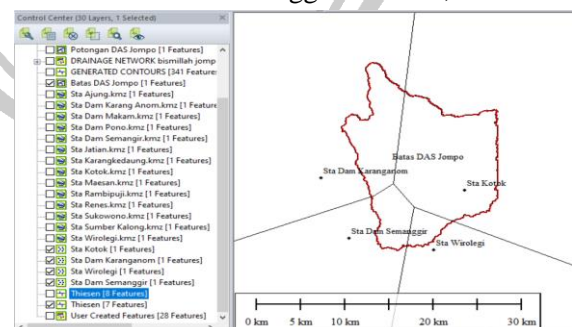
Control Center (30 Layers, 1 Selected)

Potongan DAS Jompo [1 Features]
DRAINAGE NETWORK bismillah jomp
GENERATED CONTOURS [341 Feature
Batas DAS Jompo [1 Features]
Sta Ajung.kmz [1 Features]
Sta Dam Karang Anom.kmz [1 Feature
Sta Dam Makam.kmz [1 Features]
Sta Dam Pono.kmz [1 Features]
Sta Dam Semangir.kmz [1 Features]
Sta Jatian.kmz [1 Features]
Sta Karangkedaung.kmz [1 Features]
Sta Kotok.kmz [1 Features]
Sta Maesan.kmz [1 Features]
Sta Rambipuji.kmz [1 Features]
Sta Renes.kmz [1 Features]
Sta Sukowono.kmz [1 Features]
Sta Sumber Kalong.kmz [1 Features]
Sta Wirolegi.kmz [1 Features]
Sta Kotok [1 Features]
Sta Dam Karanganom [1 Features]
Sta Wirolegi [1 Features]
Sta Dam Semanggir [1 Features]
Thiesen [8 Features]
Thiesen [7 Features]
User Created Features [28 Features]

Batas DAS Jompo
Sta Dam Karanganom
Sta Kotok
Sta Dam Semanggir
Sta Wirolegi

0 km 5 km 10 km 20 km 30 km